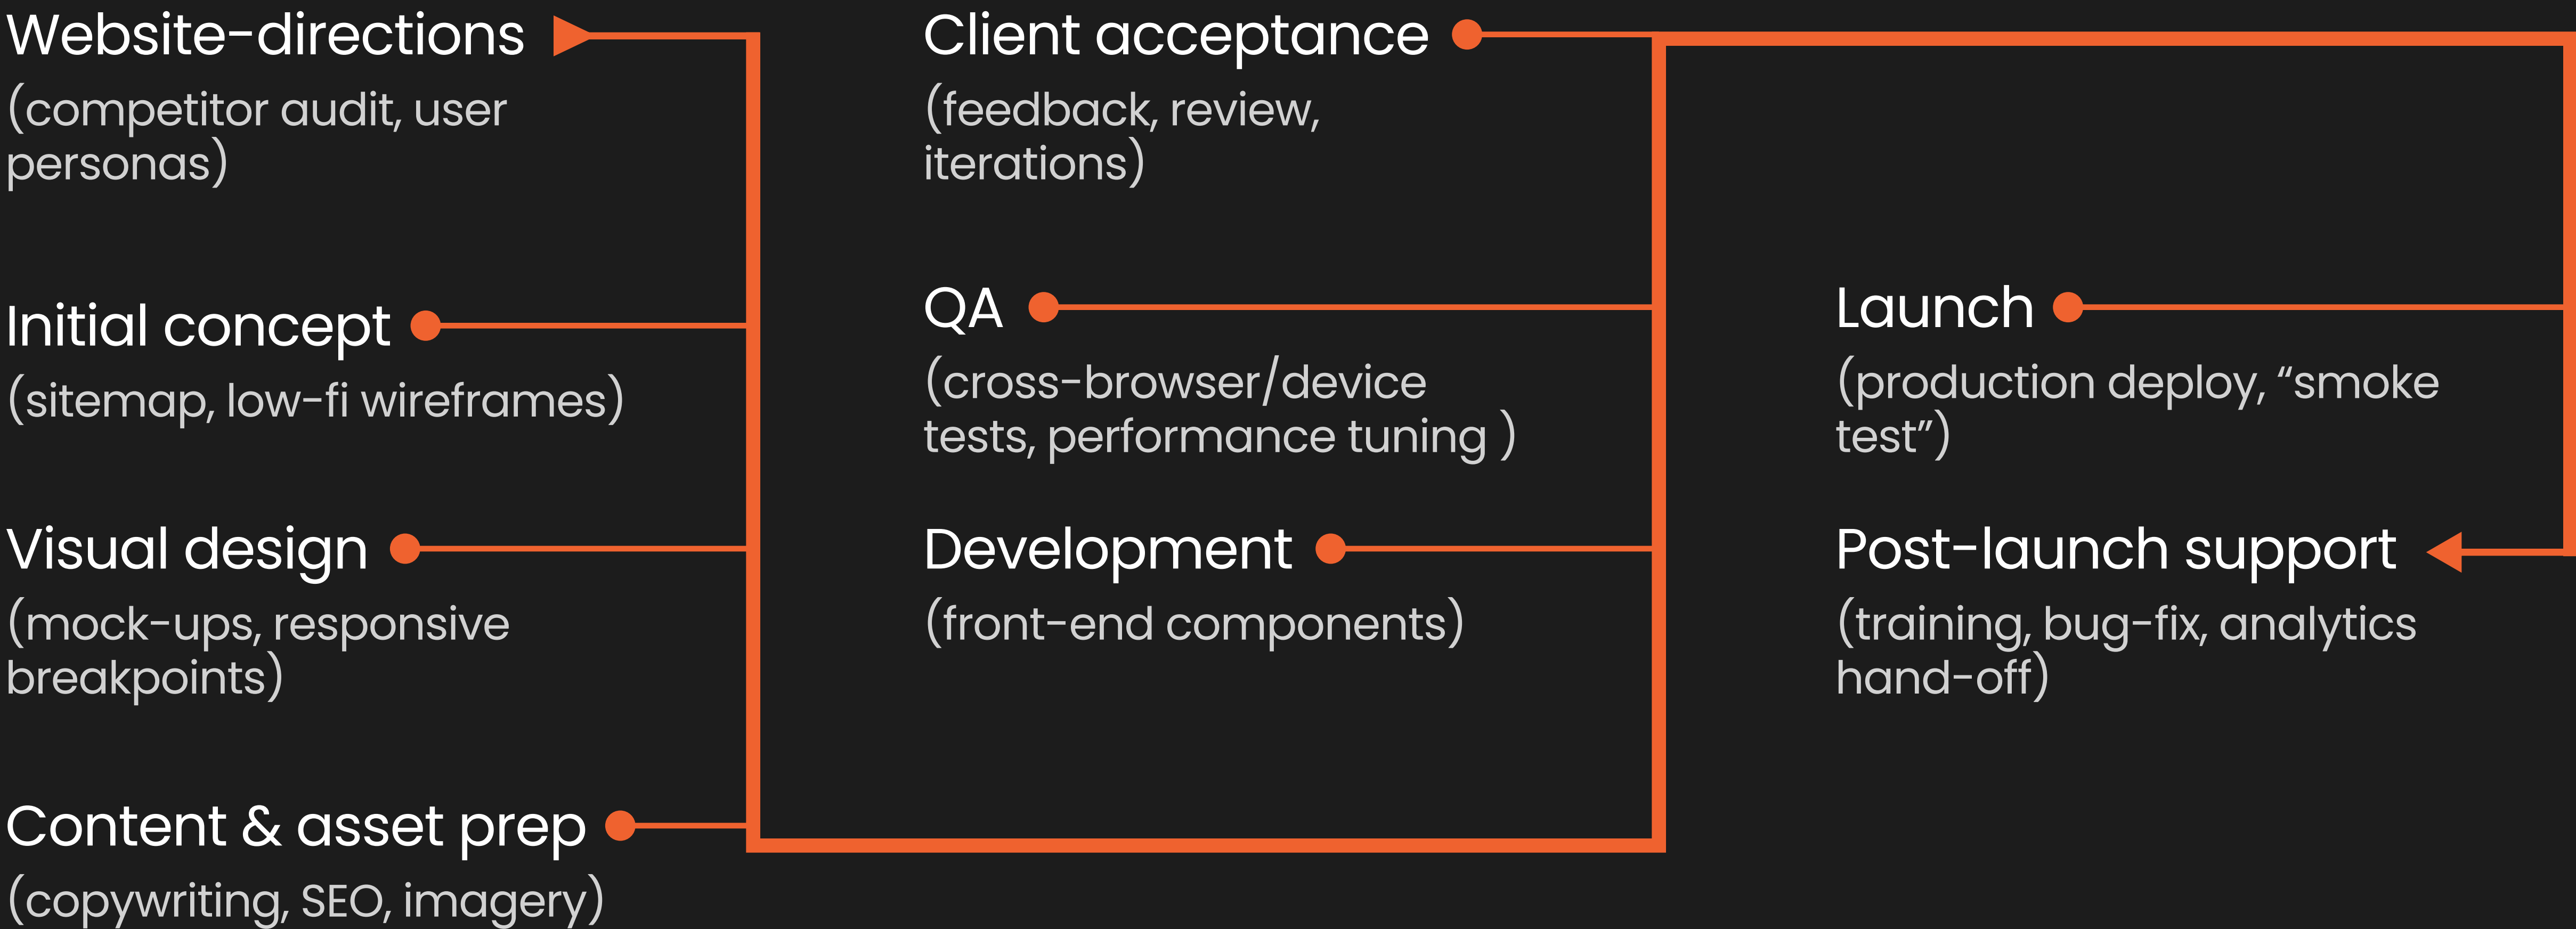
Website-directions
(competitor audit, user personas)

Initial concept
(sitemap, low-fi wireframes)

Visual design
(mock-ups, responsive breakpoints)

Content & asset prep
(copywriting, SEO, imagery)

Client acceptance
(feedback, review, iterations)

QA
(cross-browser/device tests, performance tuning )

Development
(front-end components)

Launch
(production deploy, “smoke test”)

Post-launch support
(training, bug-fix, analytics hand-off)